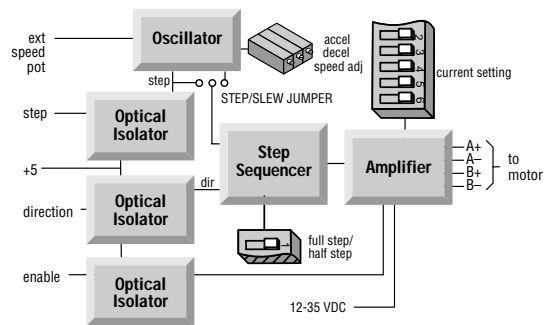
ext speed pot

Oscillator

accel decel speed adj

step

STEP/SLEW JUMPER

1
2
3
4
5

current setting

step

Optical Isolator

+5

Step Sequencer

Amplifier

A+
A–
B+
B–

to motor

dir

direction

Optical Isolator

full step/ half step

enable

Optical Isolator

12-35 VDC